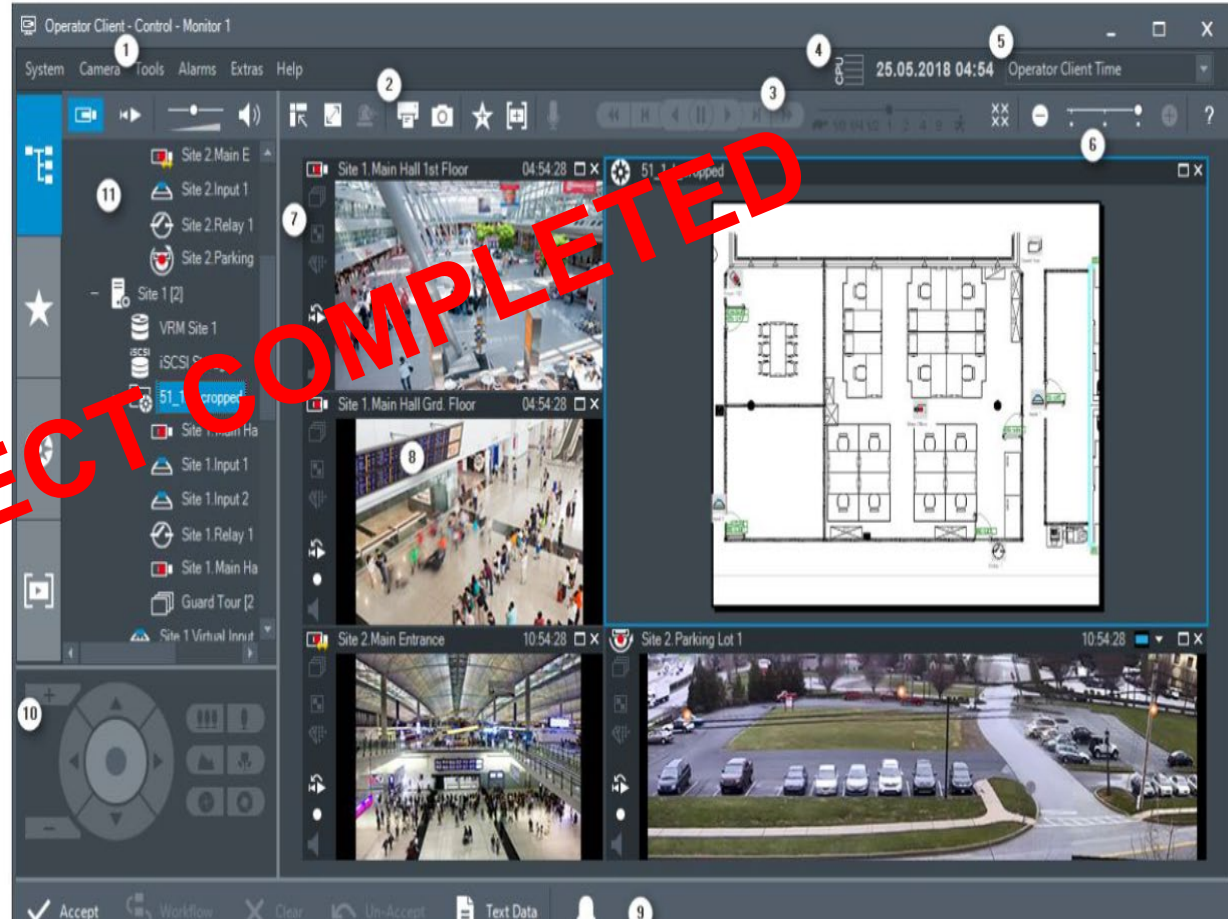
Operator Client - Control - Monitor 1

System Camera Tools Alarms Extras Help

1 2 3 4 5 6 7 8 9 10 11

CPU 25.05.2018 04:54 Operator Client Time

?

Site 2.Main E
Site 2.Input 1
Site 2.Relay 1
Site 2.Parking
Site 1 [2]
VRM Site 1
iSCSI iSCSI S
51_1_cropped
Site 1.Main Ha
Site 1.Input 1
Site 1.Input 2
Site 1.Relay 1
Site 1.Main Ha
Guard Tour [2
Site 1 Virtual Input

Site 1.Main Hall 1st Floor 04:54:28
51_1_cropped
Site 1.Main Hall Grd. Floor 04:54:28
Site 2.Main Entrance 10:54:28
Site 2.Parking Lot 1 10:54:28

ECT COMPLETED

Accept Workflow Clear Un-Accept Text Data